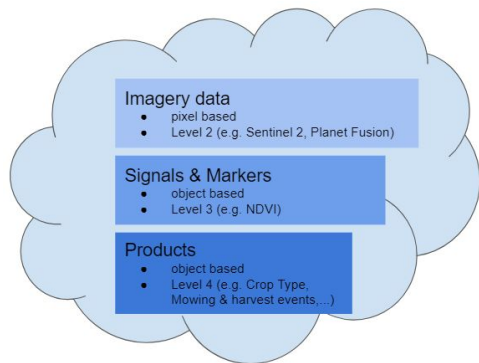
Imagery data
- pixel based
- Level 2 (e.g. Sentinel 2, Planet Fusion)

Signals & Markers
- object based
- Level 3 (e.g. NDVI)

Products
- object based
- Level 4 (e.g. Crop Type, Mowing & harvest events,...)